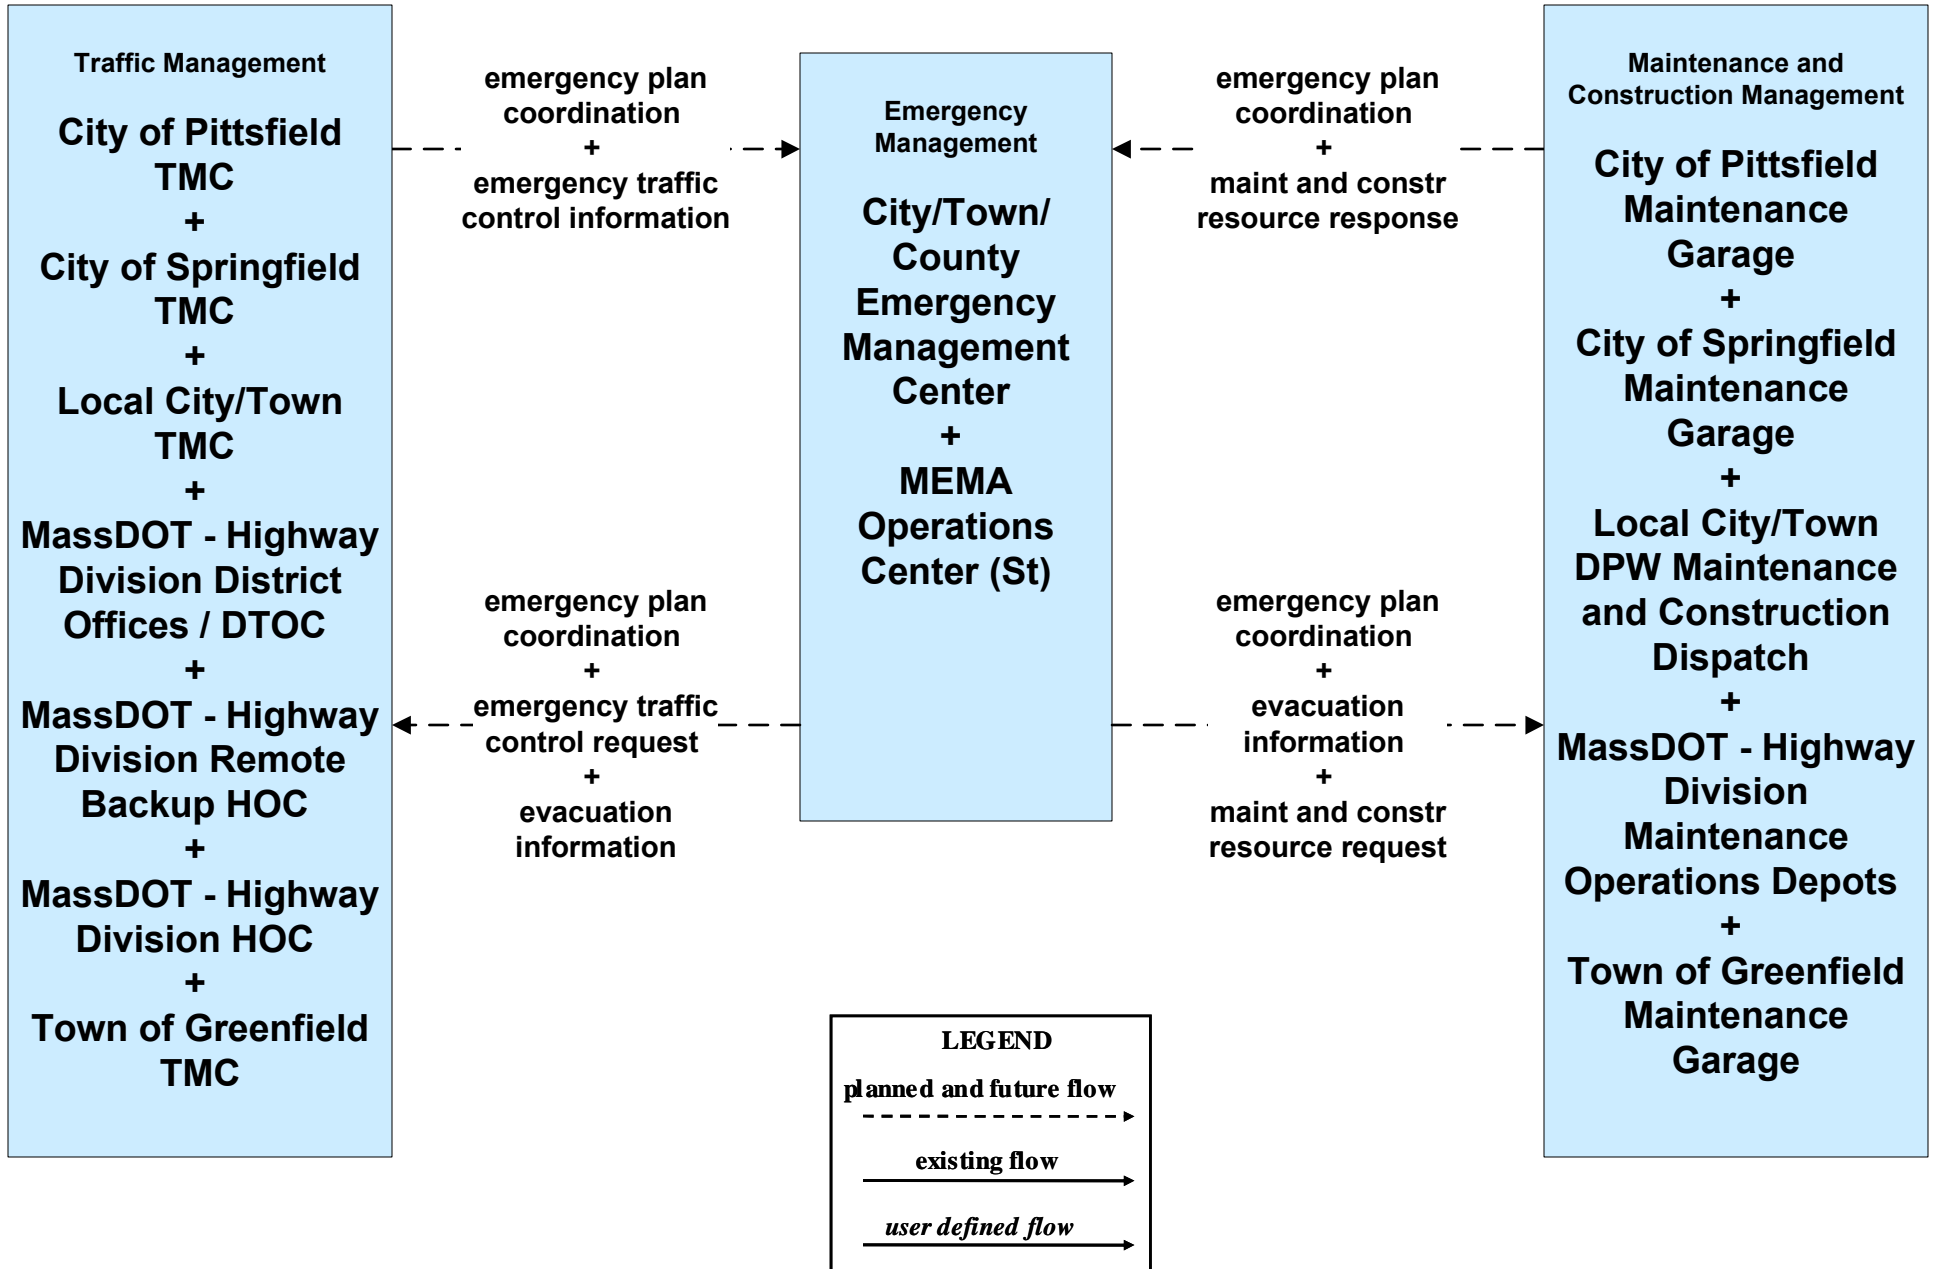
Traffic Management

City of Pittsfield TMC
+
City of Springfield TMC
+
Local City/Town TMC
+
MassDOT - Highway Division District Offices / DTOC
+
MassDOT - Highway Division Remote Backup HOC
+
MassDOT - Highway Division HOC
+
Town of Greenfield TMC

emergency plan coordination
+
emergency traffic control information

emergency plan coordination
+
emergency traffic control request
+
evacuation information

Emergency Management

City/Town/ County Emergency Management Center
+
MEMA Operations Center (St)

emergency plan coordination
+
maint and constr resource response

emergency plan coordination
+
evacuation information
+
maint and constr resource request

Maintenance and Construction Management

City of Pittsfield Maintenance Garage
+
City of Springfield Maintenance Garage
+
Local City/Town DPW Maintenance and Construction Dispatch
+
MassDOT - Highway Division Maintenance Operations Depots
+
Town of Greenfield Maintenance Garage

LEGEND
planned and future flow
existing flow
user defined flow